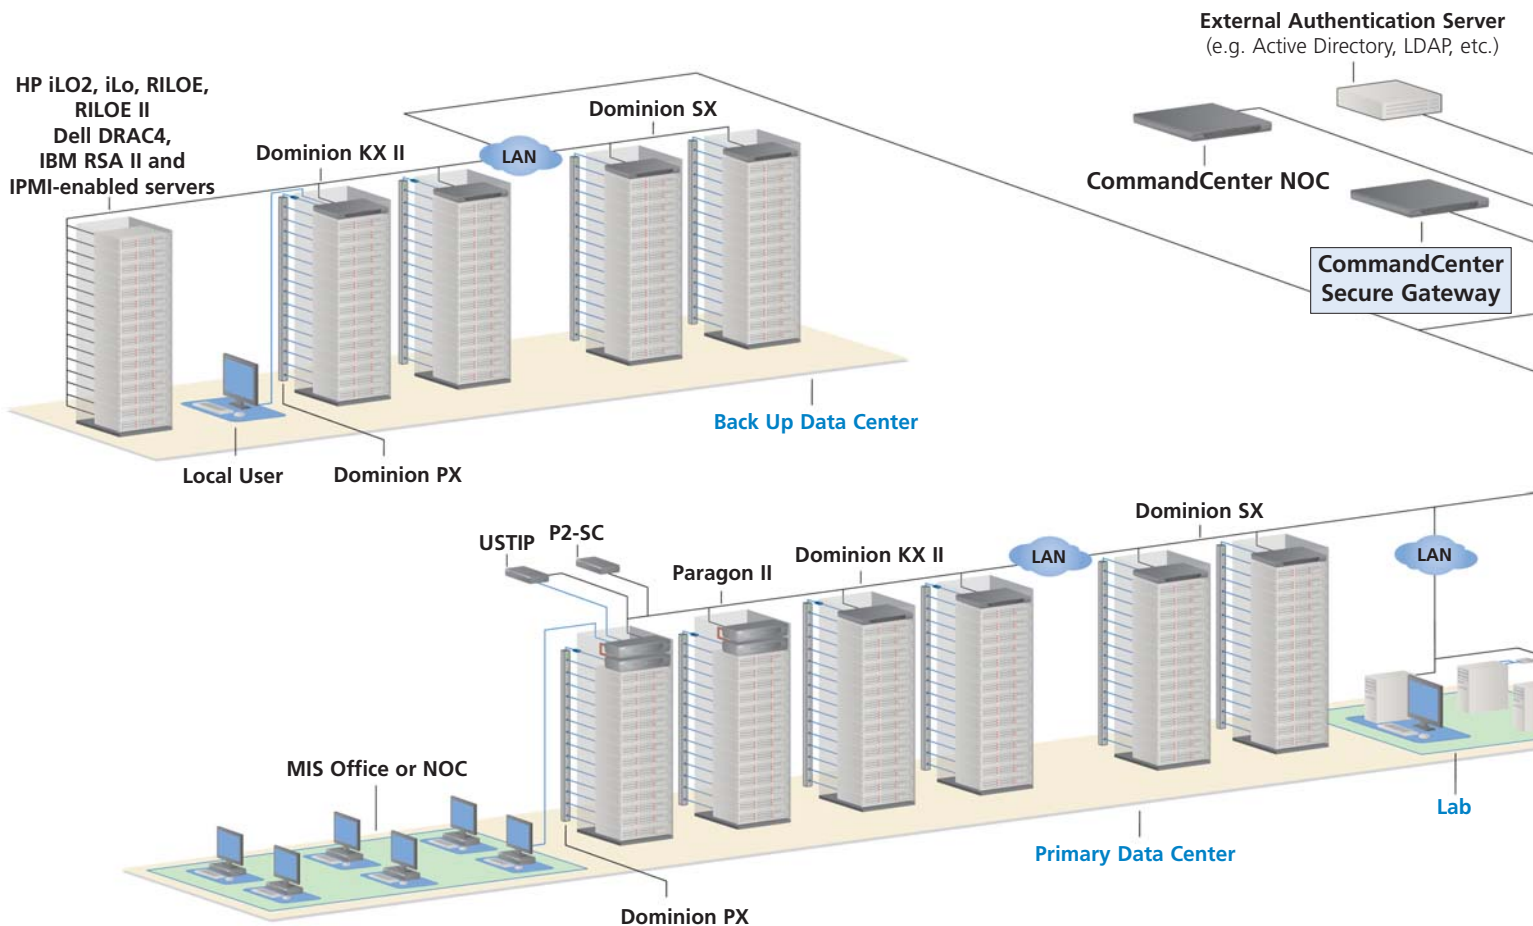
External Authentication Server
(e.g. Active Directory, LDAP, etc.)

HP iLO2, iLo, RILOE, RILOE II
Dell DRAC4,
IBM RSA II and
IPMI-enabled servers

Dominion KX II

LAN

Dominion SX

CommandCenter NOC

CommandCenter
Secure Gateway

Back Up Data Center

Local User

Dominion PX

USTIP

P2-SC

Paragon II

Dominion KX II

LAN

Dominion SX

LAN

MIS Office or NOC

Lab

Primary Data Center

Dominion PX